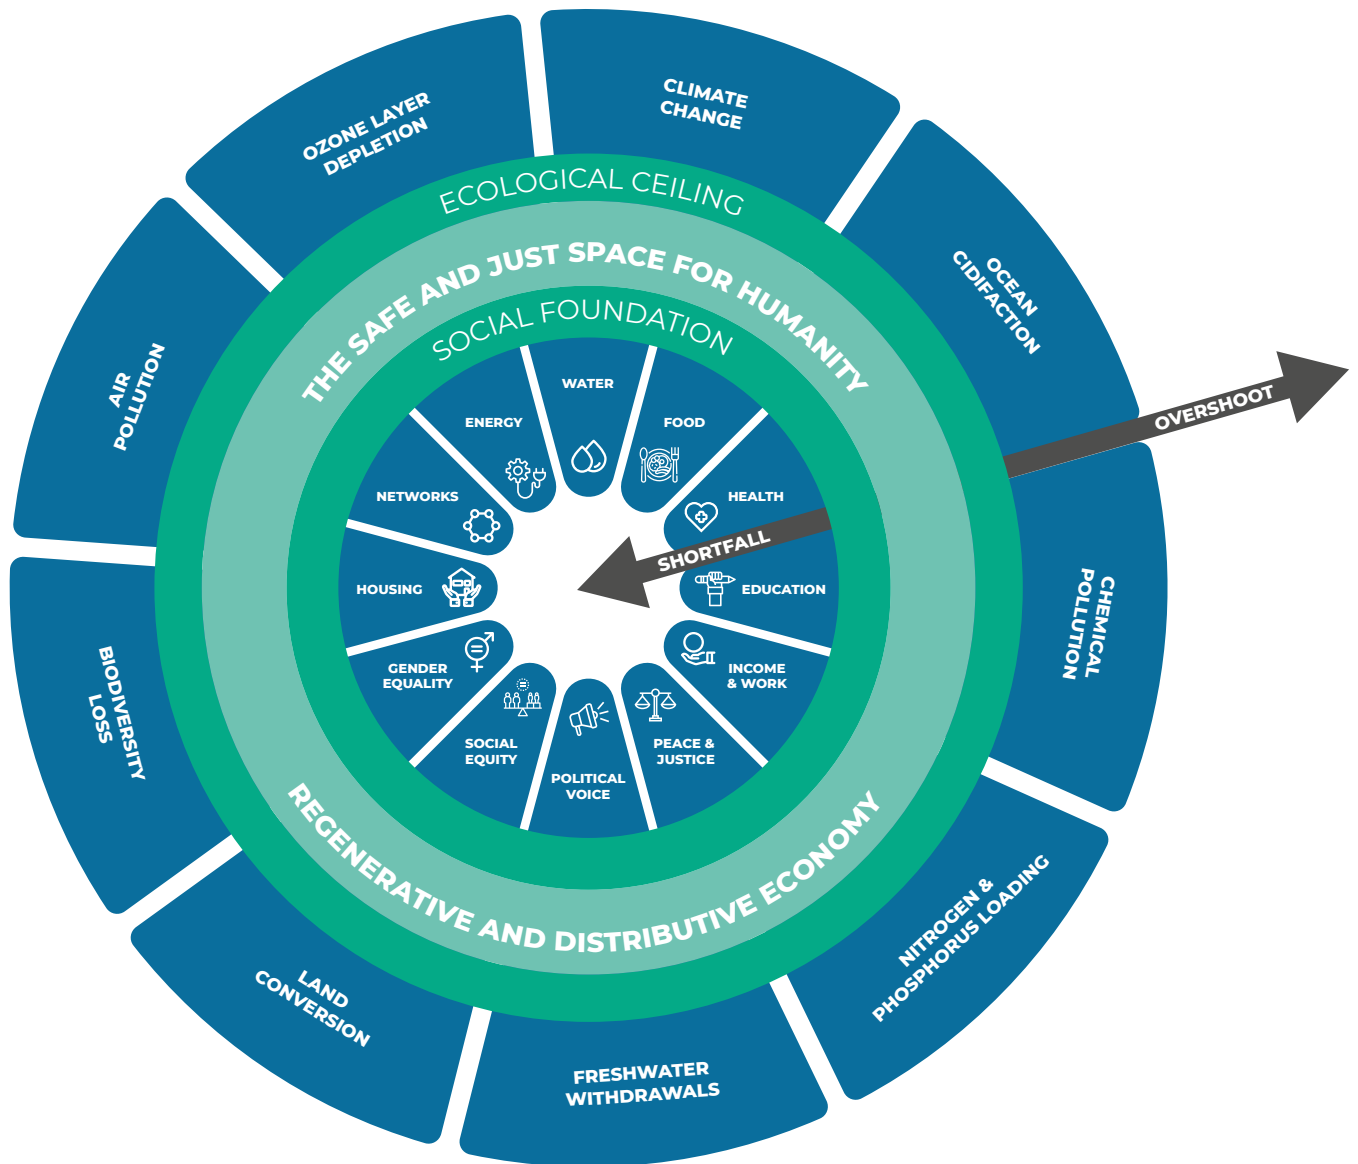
CLIMATE CHANGE

OCEAN CIDIFACTION

OVERSHOOT

CHEMICAL POLLUTION

NITROGEN & PHOSPHORUS LOADING

FRESHWATER WITHDRAWALS

LAND CONVERSION

BIODIVERSITY LOSS

AIR POLLUTION

OZONE LAYER DEPLETION

ECOLOGICAL CEILING

THE SAFE AND JUST SPACE FOR HUMANITY

SOCIAL FOUNDATION

WATER

FOOD

HEALTH

EDUCATION

INCOME & WORK

PEACE & JUSTICE

POLITICAL VOICE

SOCIAL EQUITY

GENDER EQUALITY

HOUSING

NETWORKS

ENERGY

SHORTFALL

REGENERATIVE AND DISTRIBUTIVE ECONOMY